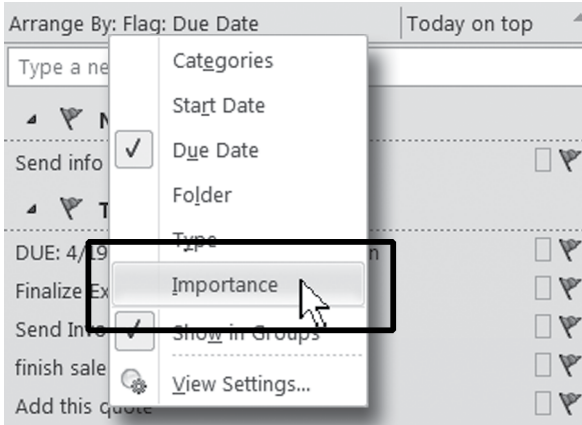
Arrange By: Flag: Due Date

Today on top

Type a ne

Categories

Start Date

Due Date

Folder

Type

Importance

Show in Groups

View Settings...

N

Send info

T

DUE: 4/19

Finalize Ex

Send Invo

finish sale

Add this quote